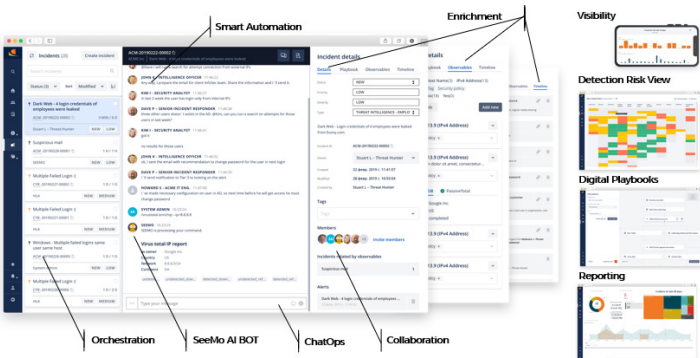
Smart Automation

Enrichment

Visibility

Detection Risk View

Digital Playbooks

Reporting

Incidents (29)

Create incident

Dark Web - A login credentials of employees were leaked

Suspicious mail

Multiple Failed Login

Windows - Multiple failed logins same user same host

Incident details

Details

Playbook

Observables

Timeline

NEW

LOW

LOW

THREAT INTELLIGENCE - EMPLO

Tags

Members

Invite members

Incidents related by observables

Alerts

Virus total IP report

Type your message

Add new

Orchestration

SeeMo AI BOT

ChatOps

Collaboration